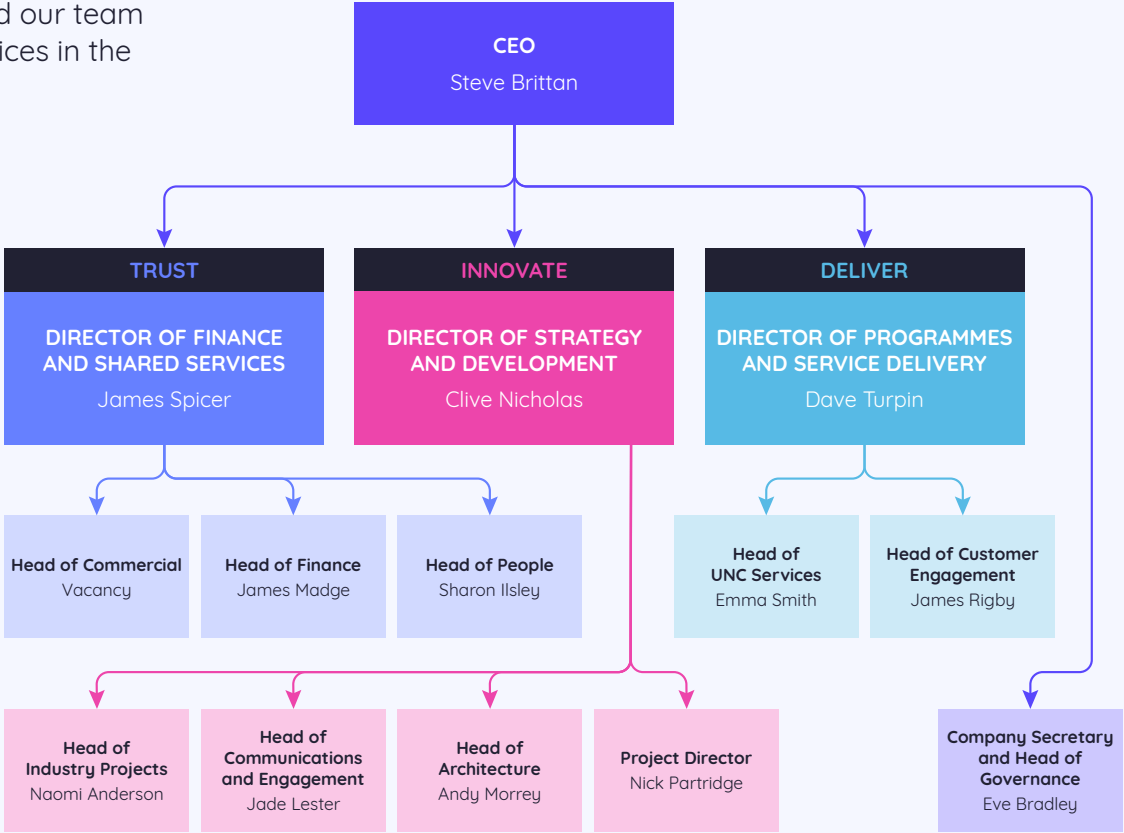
d our team
ices in the

CEO
Steve Brittan

TRUST

DIRECTOR OF FINANCE AND SHARED SERVICES
James Spicer

INNOVATE

DIRECTOR OF STRATEGY AND DEVELOPMENT
Clive Nicholas

DELIVER

DIRECTOR OF PROGRAMMES AND SERVICE DELIVERY
Dave Turpin

Head of Commercial
Vacancy

Head of Finance
James Madge

Head of People
Sharon Ilsley

Head of UNC Services
Emma Smith

Head of Customer Engagement
James Rigby

Head of Industry Projects
Naomi Anderson

Head of Communications and Engagement
Jade Lester

Head of Architecture
Andy Morrey

Project Director
Nick Partridge

Company Secretary and Head of Governance
Eve Bradley